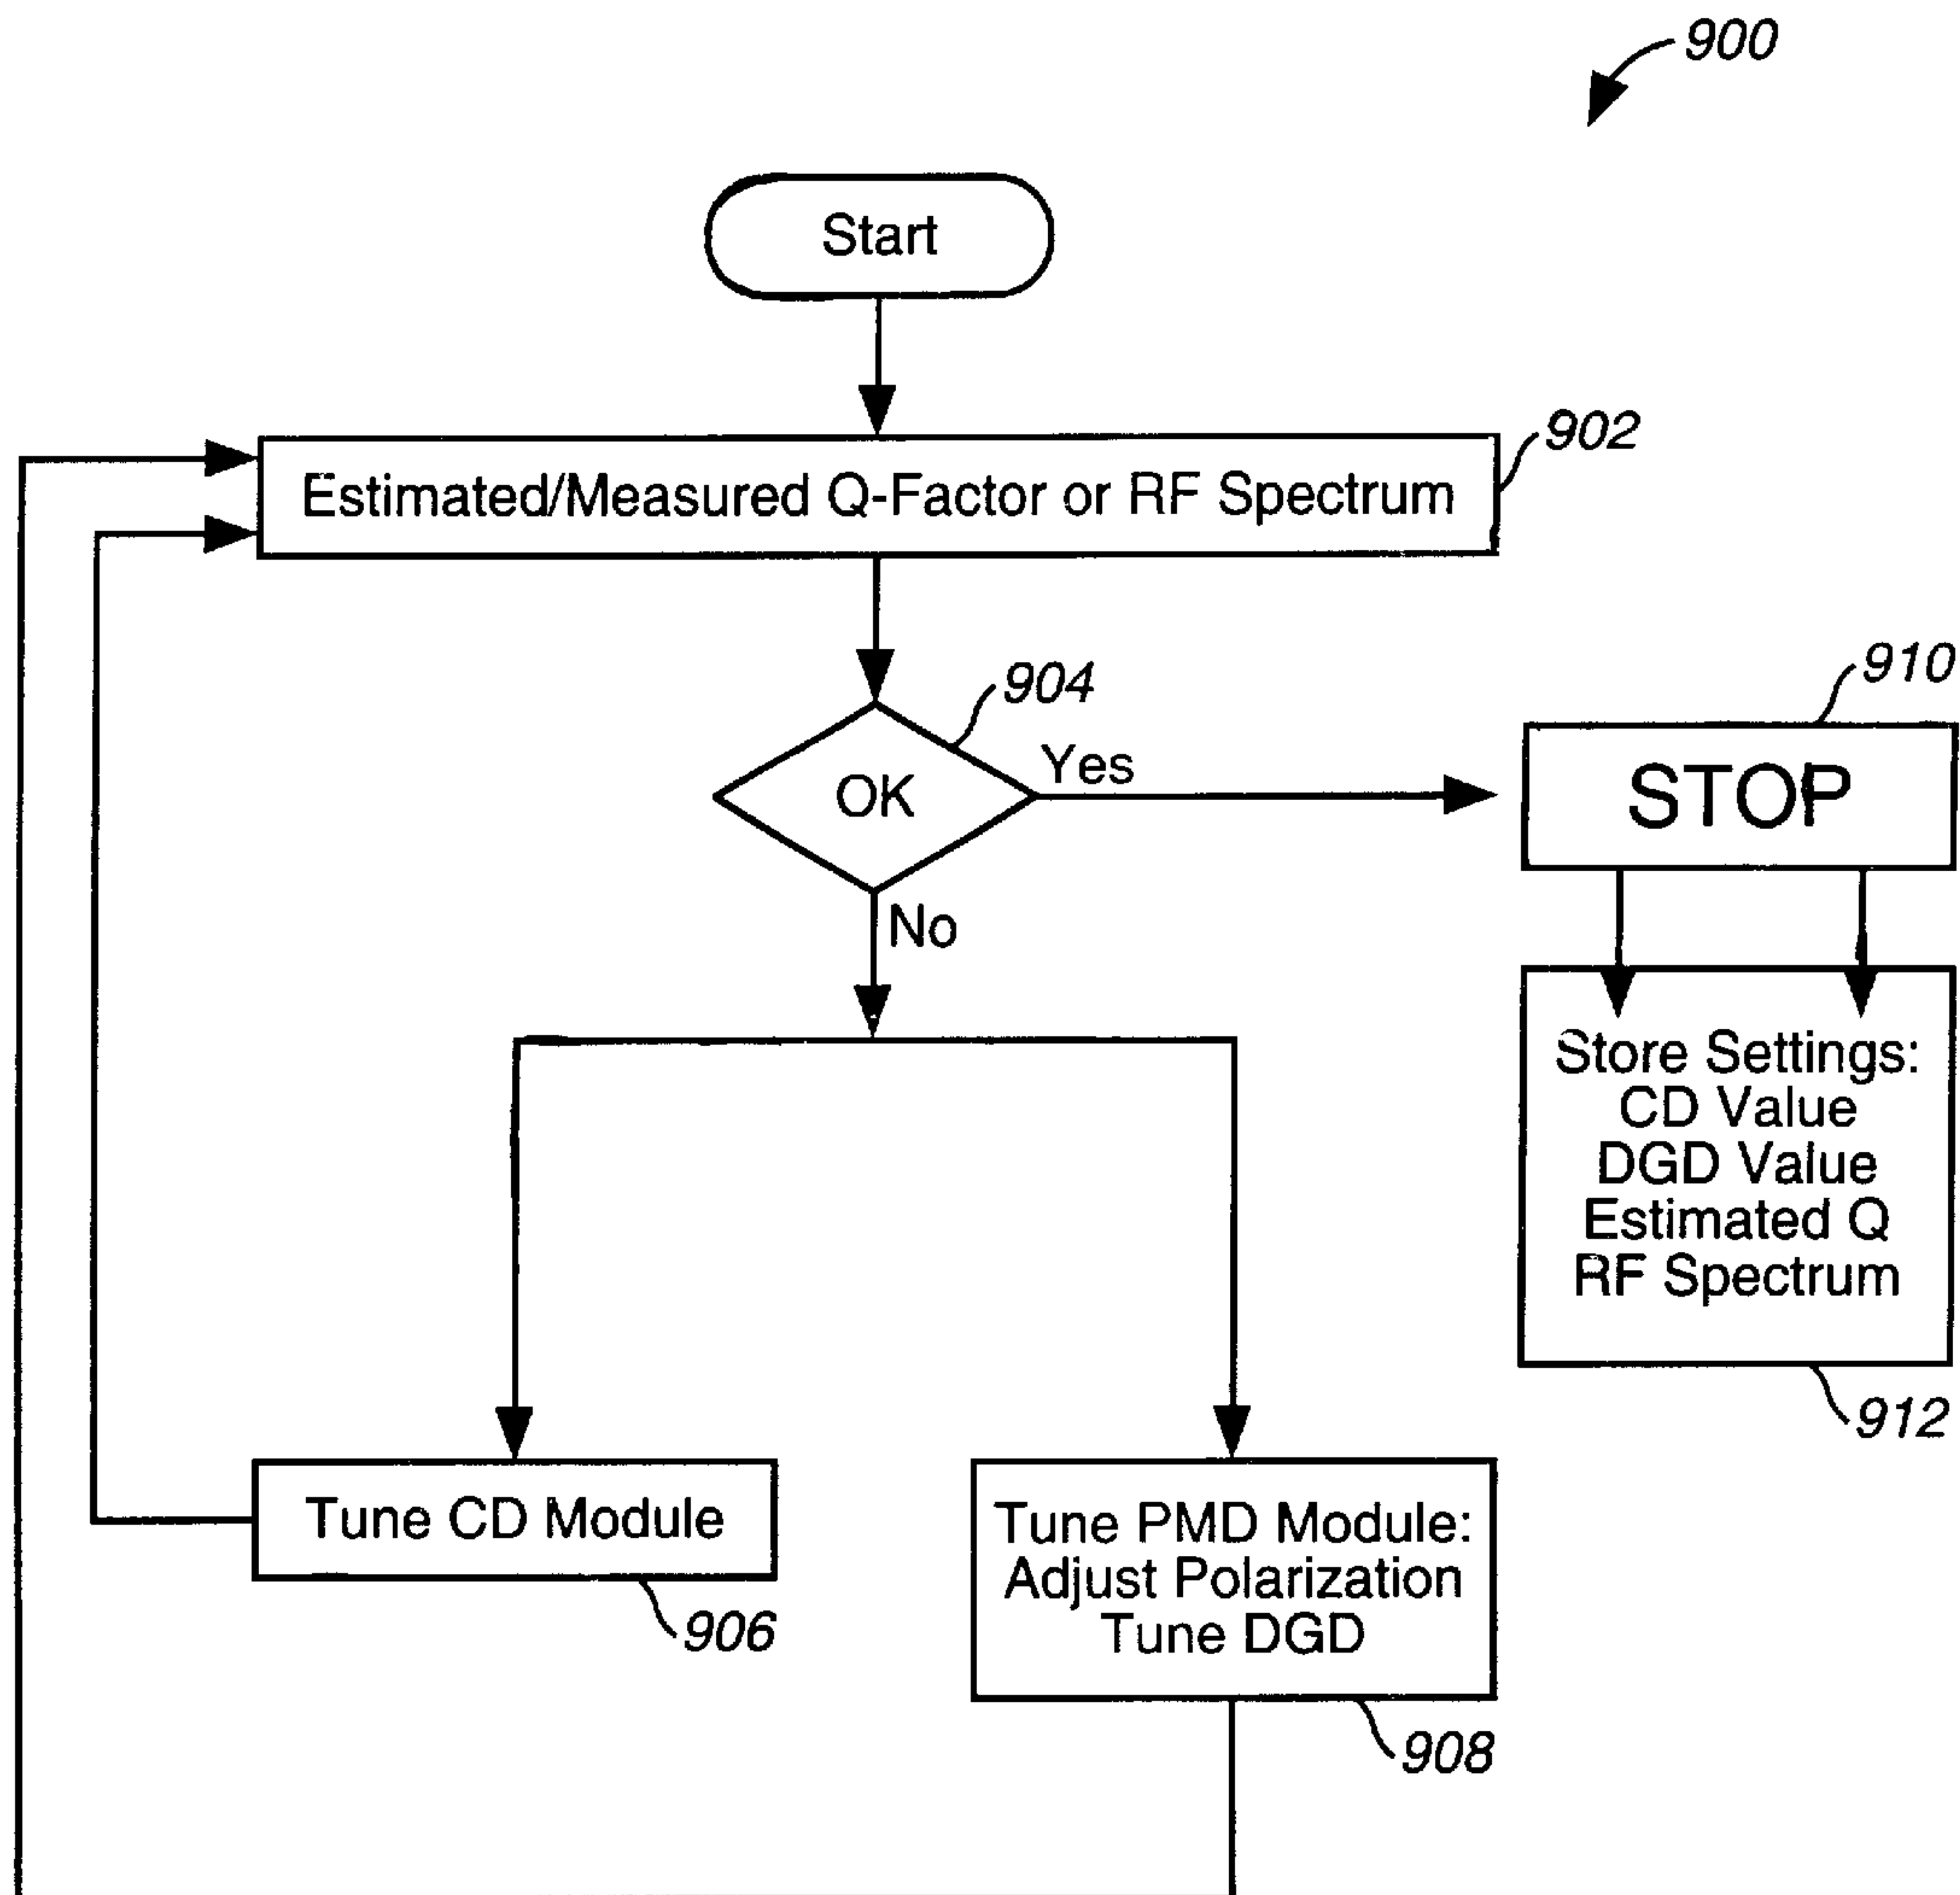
900

Start

902

Estimated/Measured Q-Factor or RF Spectrum

904

OK

Yes

No

910

STOP

Store Settings:
CD Value
DGD Value
Estimated Q
RF Spectrum

912

Tune CD Module

906

Tune PMD Module:
Adjust Polarization
Tune DGD

908